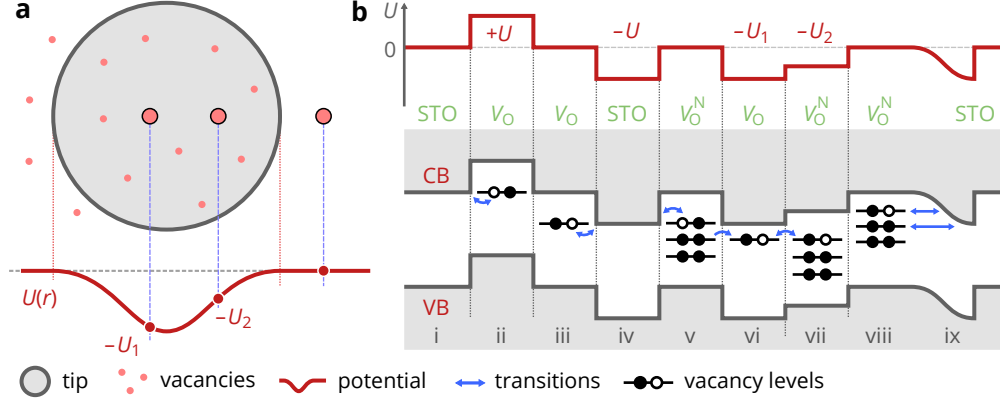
a

$U(r)$

$-U_1$

$-U_2$

b

$U$

0

$+U$

$-U$

$-U_1$

$-U_2$

STO $V_O$ $V_O$ STO $V_O^N$ $V_O$ $V_O^N$ $V_O^N$ STO

CB

VB

i ii iii iv v vi vii viii ix

tip vacancies potential transitions vacancy levels